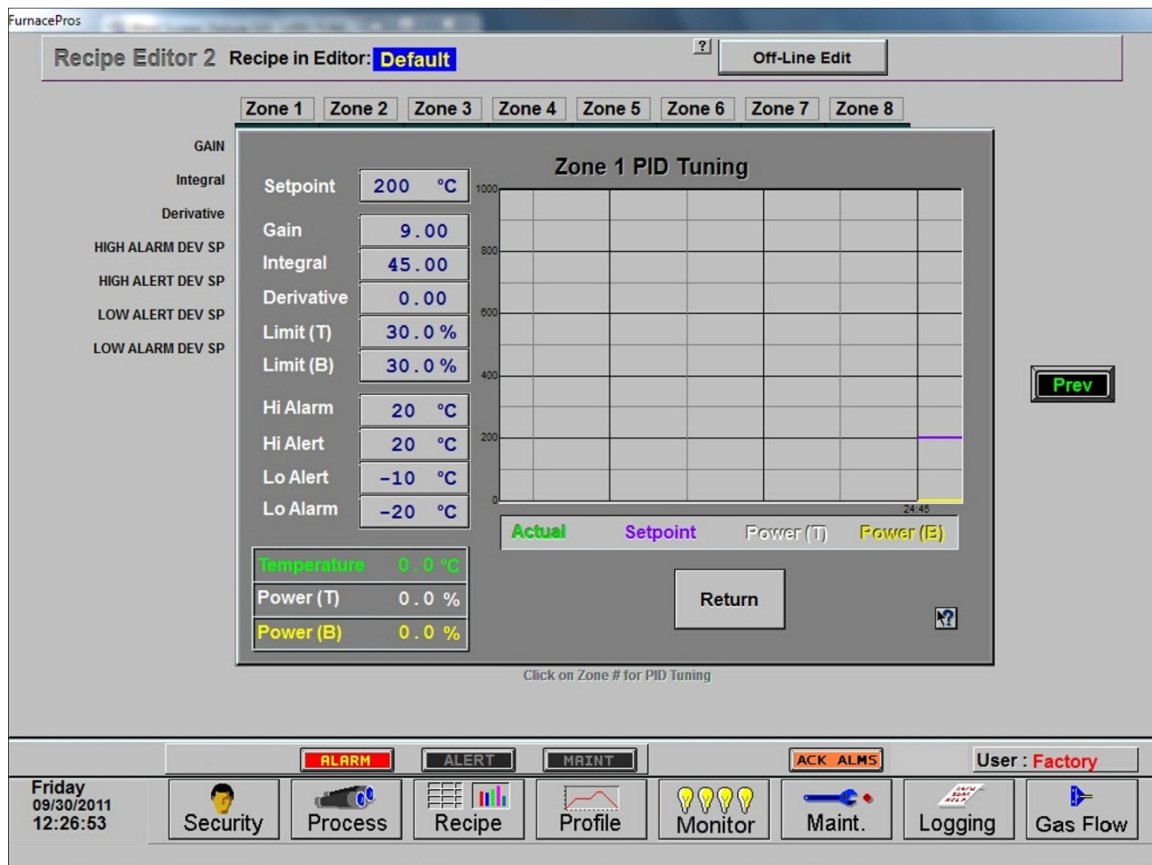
FurnacePros

Recipe Editor 2 Recipe in Editor: Default

?

Off-Line Edit

Zone 1 Zone 2 Zone 3 Zone 4 Zone 5 Zone 6 Zone 7 Zone 8

GAIN
Integral
Derivative
HIGH ALARM DEV SP
HIGH ALERT DEV SP
LOW ALERT DEV SP
LOW ALARM DEV SP

Zone 1 PID Tuning

| | | |
|---|---|---|
| Setpoint | 200 | °C |
| Gain | 9.00 | |
| Integral | 45.00 | |
| Derivative | 0.00 | |
| Limit (T) | 30.0 % | |
| Limit (B) | 30.0 % | |
| Hi Alarm | 20 | °C |
| Hi Alert | 20 | °C |
| Lo Alert | -10 | °C |
| Lo Alarm | -20 | °C |

1000
800
600
400
200
0
24:45

Actual Setpoint Power (T) Power (B)

| | |
|---|---|
| Temperature | 0.0 °C |
| Power (T) | 0.0 % |
| Power (B) | 0.0 % |

Return

?

Prev

Click on Zone # for PID Tuning

ALARM ALERT MAINT ACK ALMS User : Factory

Friday
09/30/2011
12:26:53

Security Process Recipe Profile Monitor Maint. Logging Gas Flow